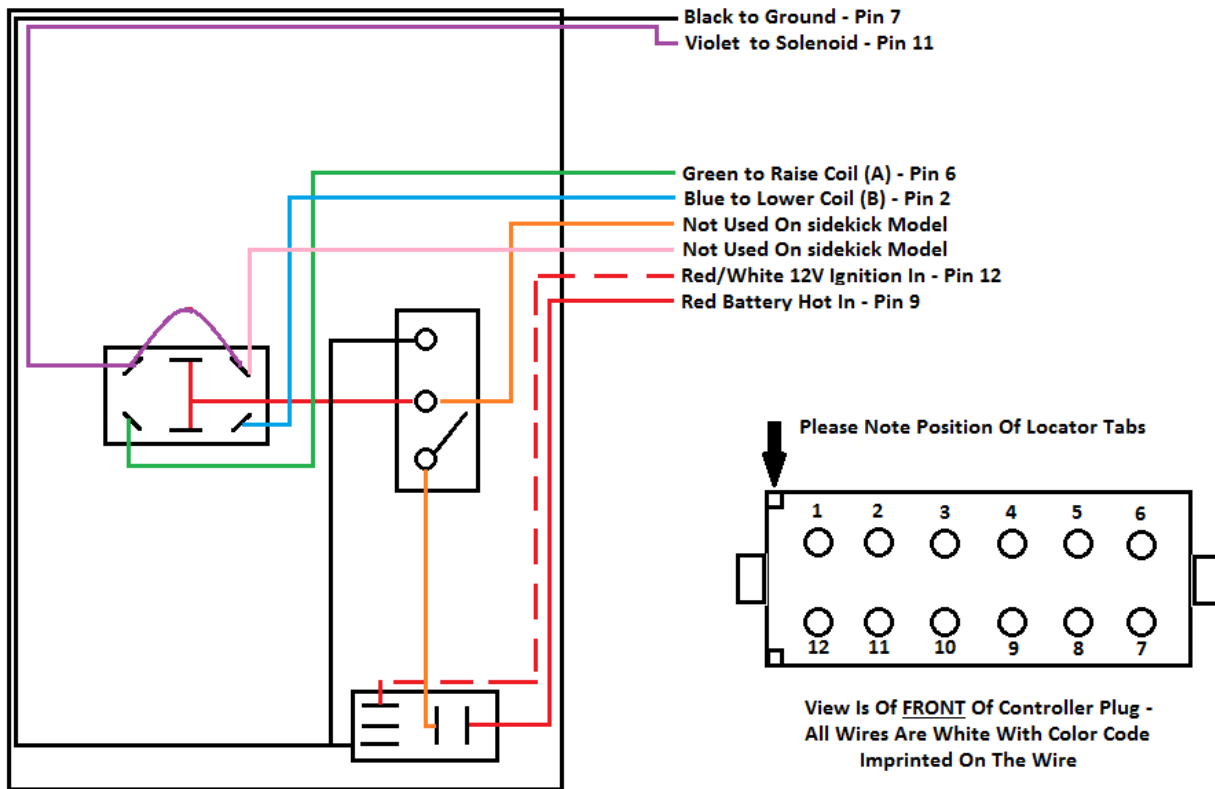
Black to Ground - Pin 7
Violet to Solenoid - Pin 11
Green to Raise Coil (A) - Pin 6
Blue to Lower Coil (B) - Pin 2
Not Used On sidekick Model
Not Used On sidekick Model
Red/White 12V Ignition In - Pin 12
Red Battery Hot In - Pin 9

Please Note Position Of Locator Tabs

1 2 3 4 5 6
12 11 10 9 8 7

View Is Of FRONT Of Controller Plug - All Wires Are White With Color Code Imprinted On The Wire